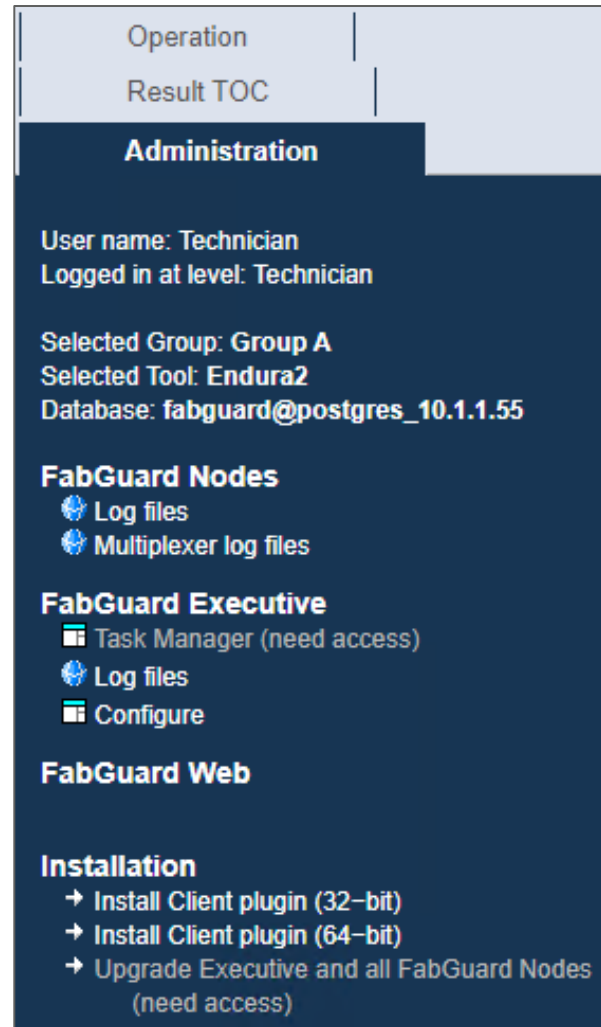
Operation
Result TOC
Administration

User name: Technician
Logged in at level: Technician

Selected Group: Group A
Selected Tool: Endura2
Database: fabguard@postgres_10.1.1.55

FabGuard Nodes
Log files
Multiplexer log files

FabGuard Executive
Task Manager (need access)
Log files
Configure

FabGuard Web

Installation
→ Install Client plugin (32−bit)
→ Install Client plugin (64−bit)
→ Upgrade Executive and all FabGuard Nodes (need access)